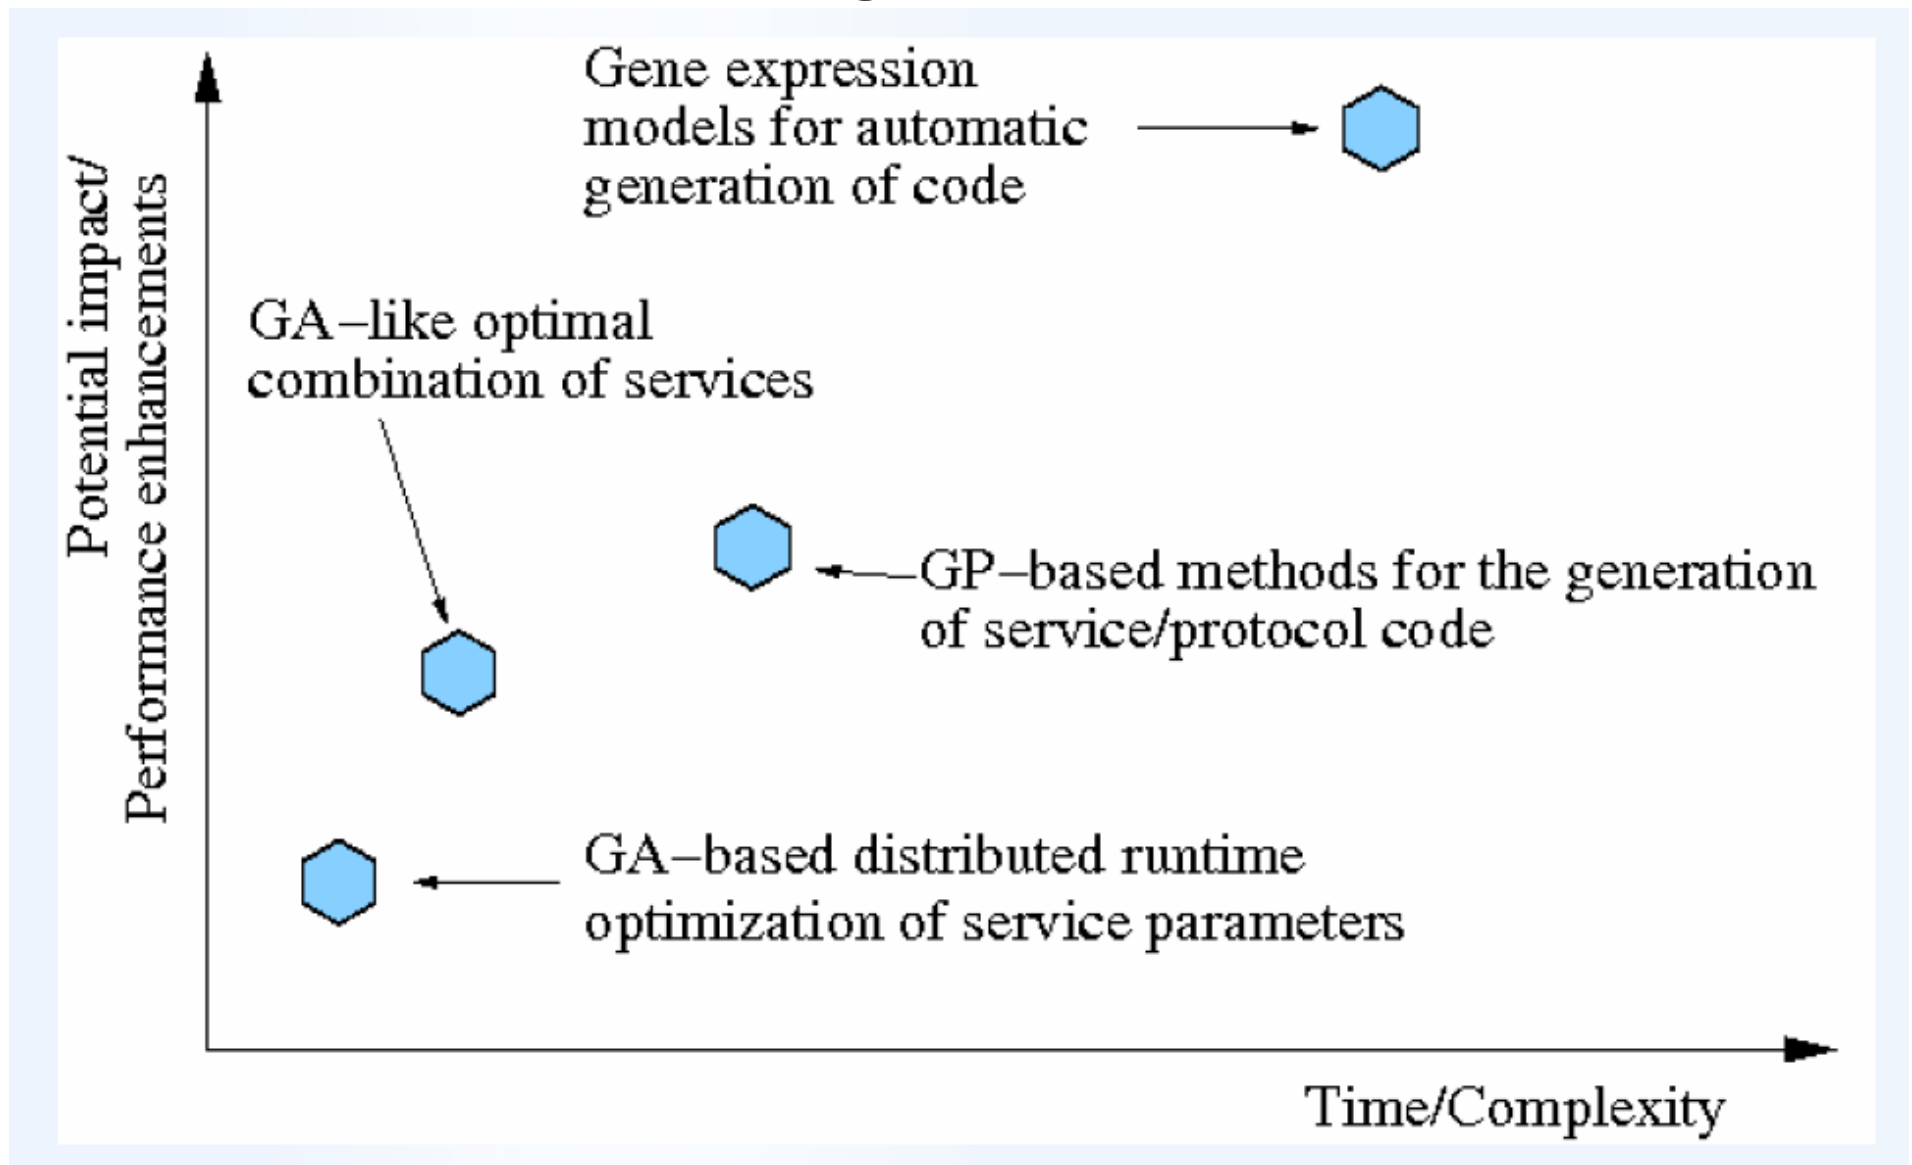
Gene expression models for automatic generation of code

Potential impact/ Performance enhancements

GA–like optimal combination of services

GP–based methods for the generation of service/protocol code

GA–based distributed runtime optimization of service parameters

Time/Complexity